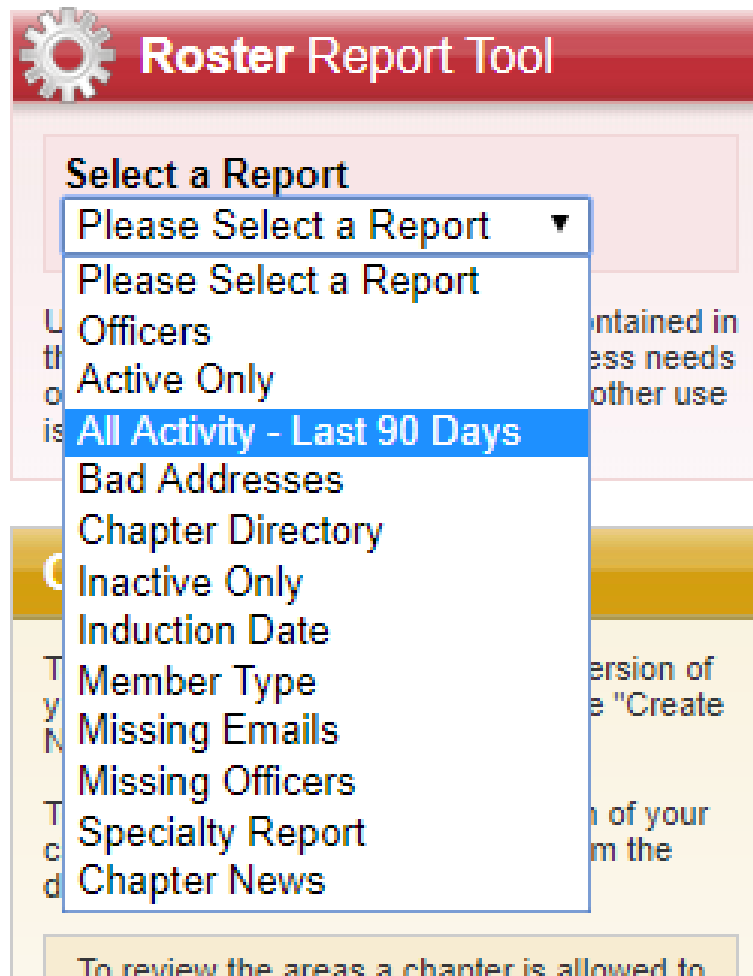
Roster Report Tool

Select a Report

Please Select a Report ▼

Please Select a Report
Officers
Active Only
All Activity - Last 90 Days
Bad Addresses
Chapter Directory
Inactive Only
Induction Date
Member Type
Missing Emails
Missing Officers
Specialty Report
Chapter News

U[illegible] ontained in th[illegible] ess needs o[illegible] other use is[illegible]

C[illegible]

T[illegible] ersion of y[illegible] e "Create N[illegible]

T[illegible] n of your c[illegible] m the d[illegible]

To review the areas a chapter is allowed to